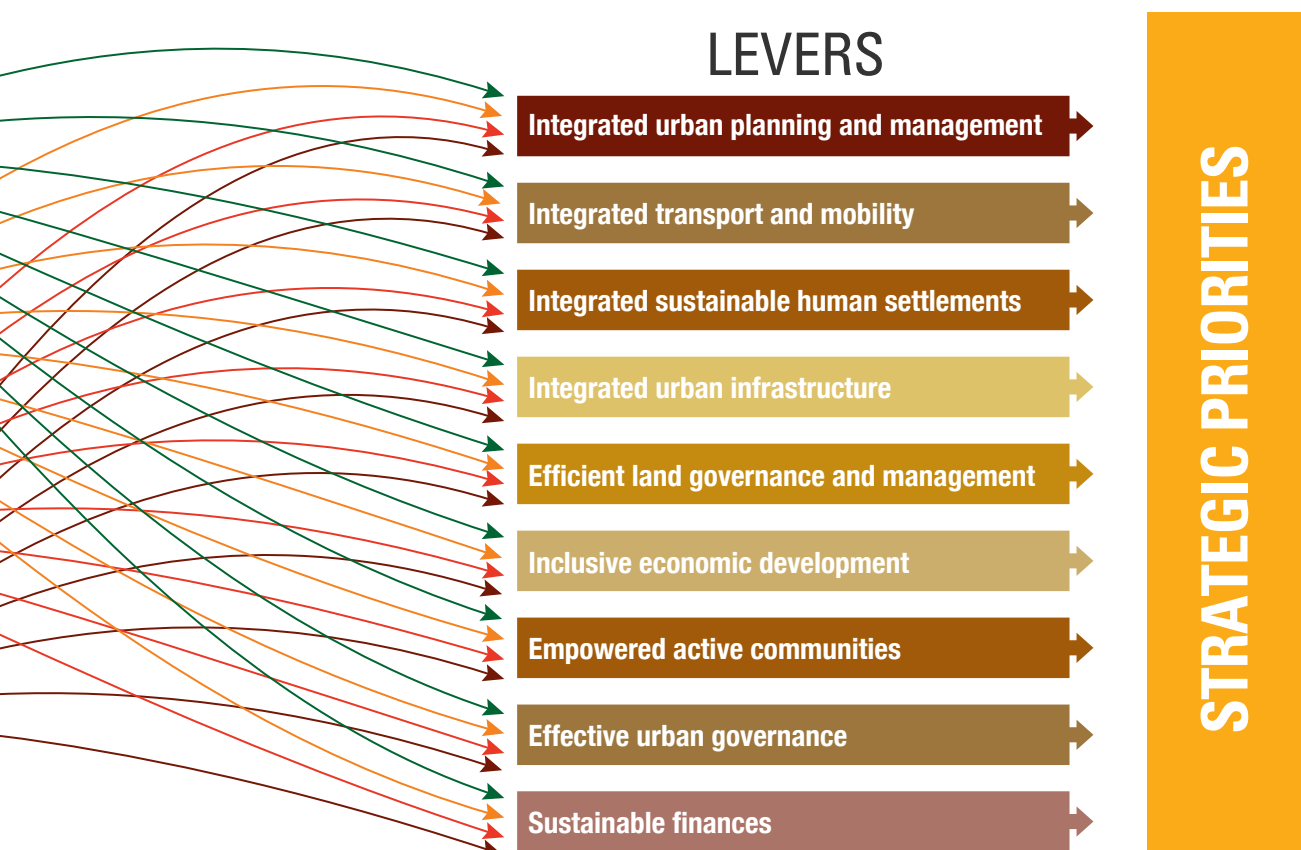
LEVERS

Integrated urban planning and management

Integrated transport and mobility

Integrated sustainable human settlements

Integrated urban infrastructure

Efficient land governance and management

Inclusive economic development

Empowered active communities

Effective urban governance

Sustainable finances

STRATEGIC PRIORITIES